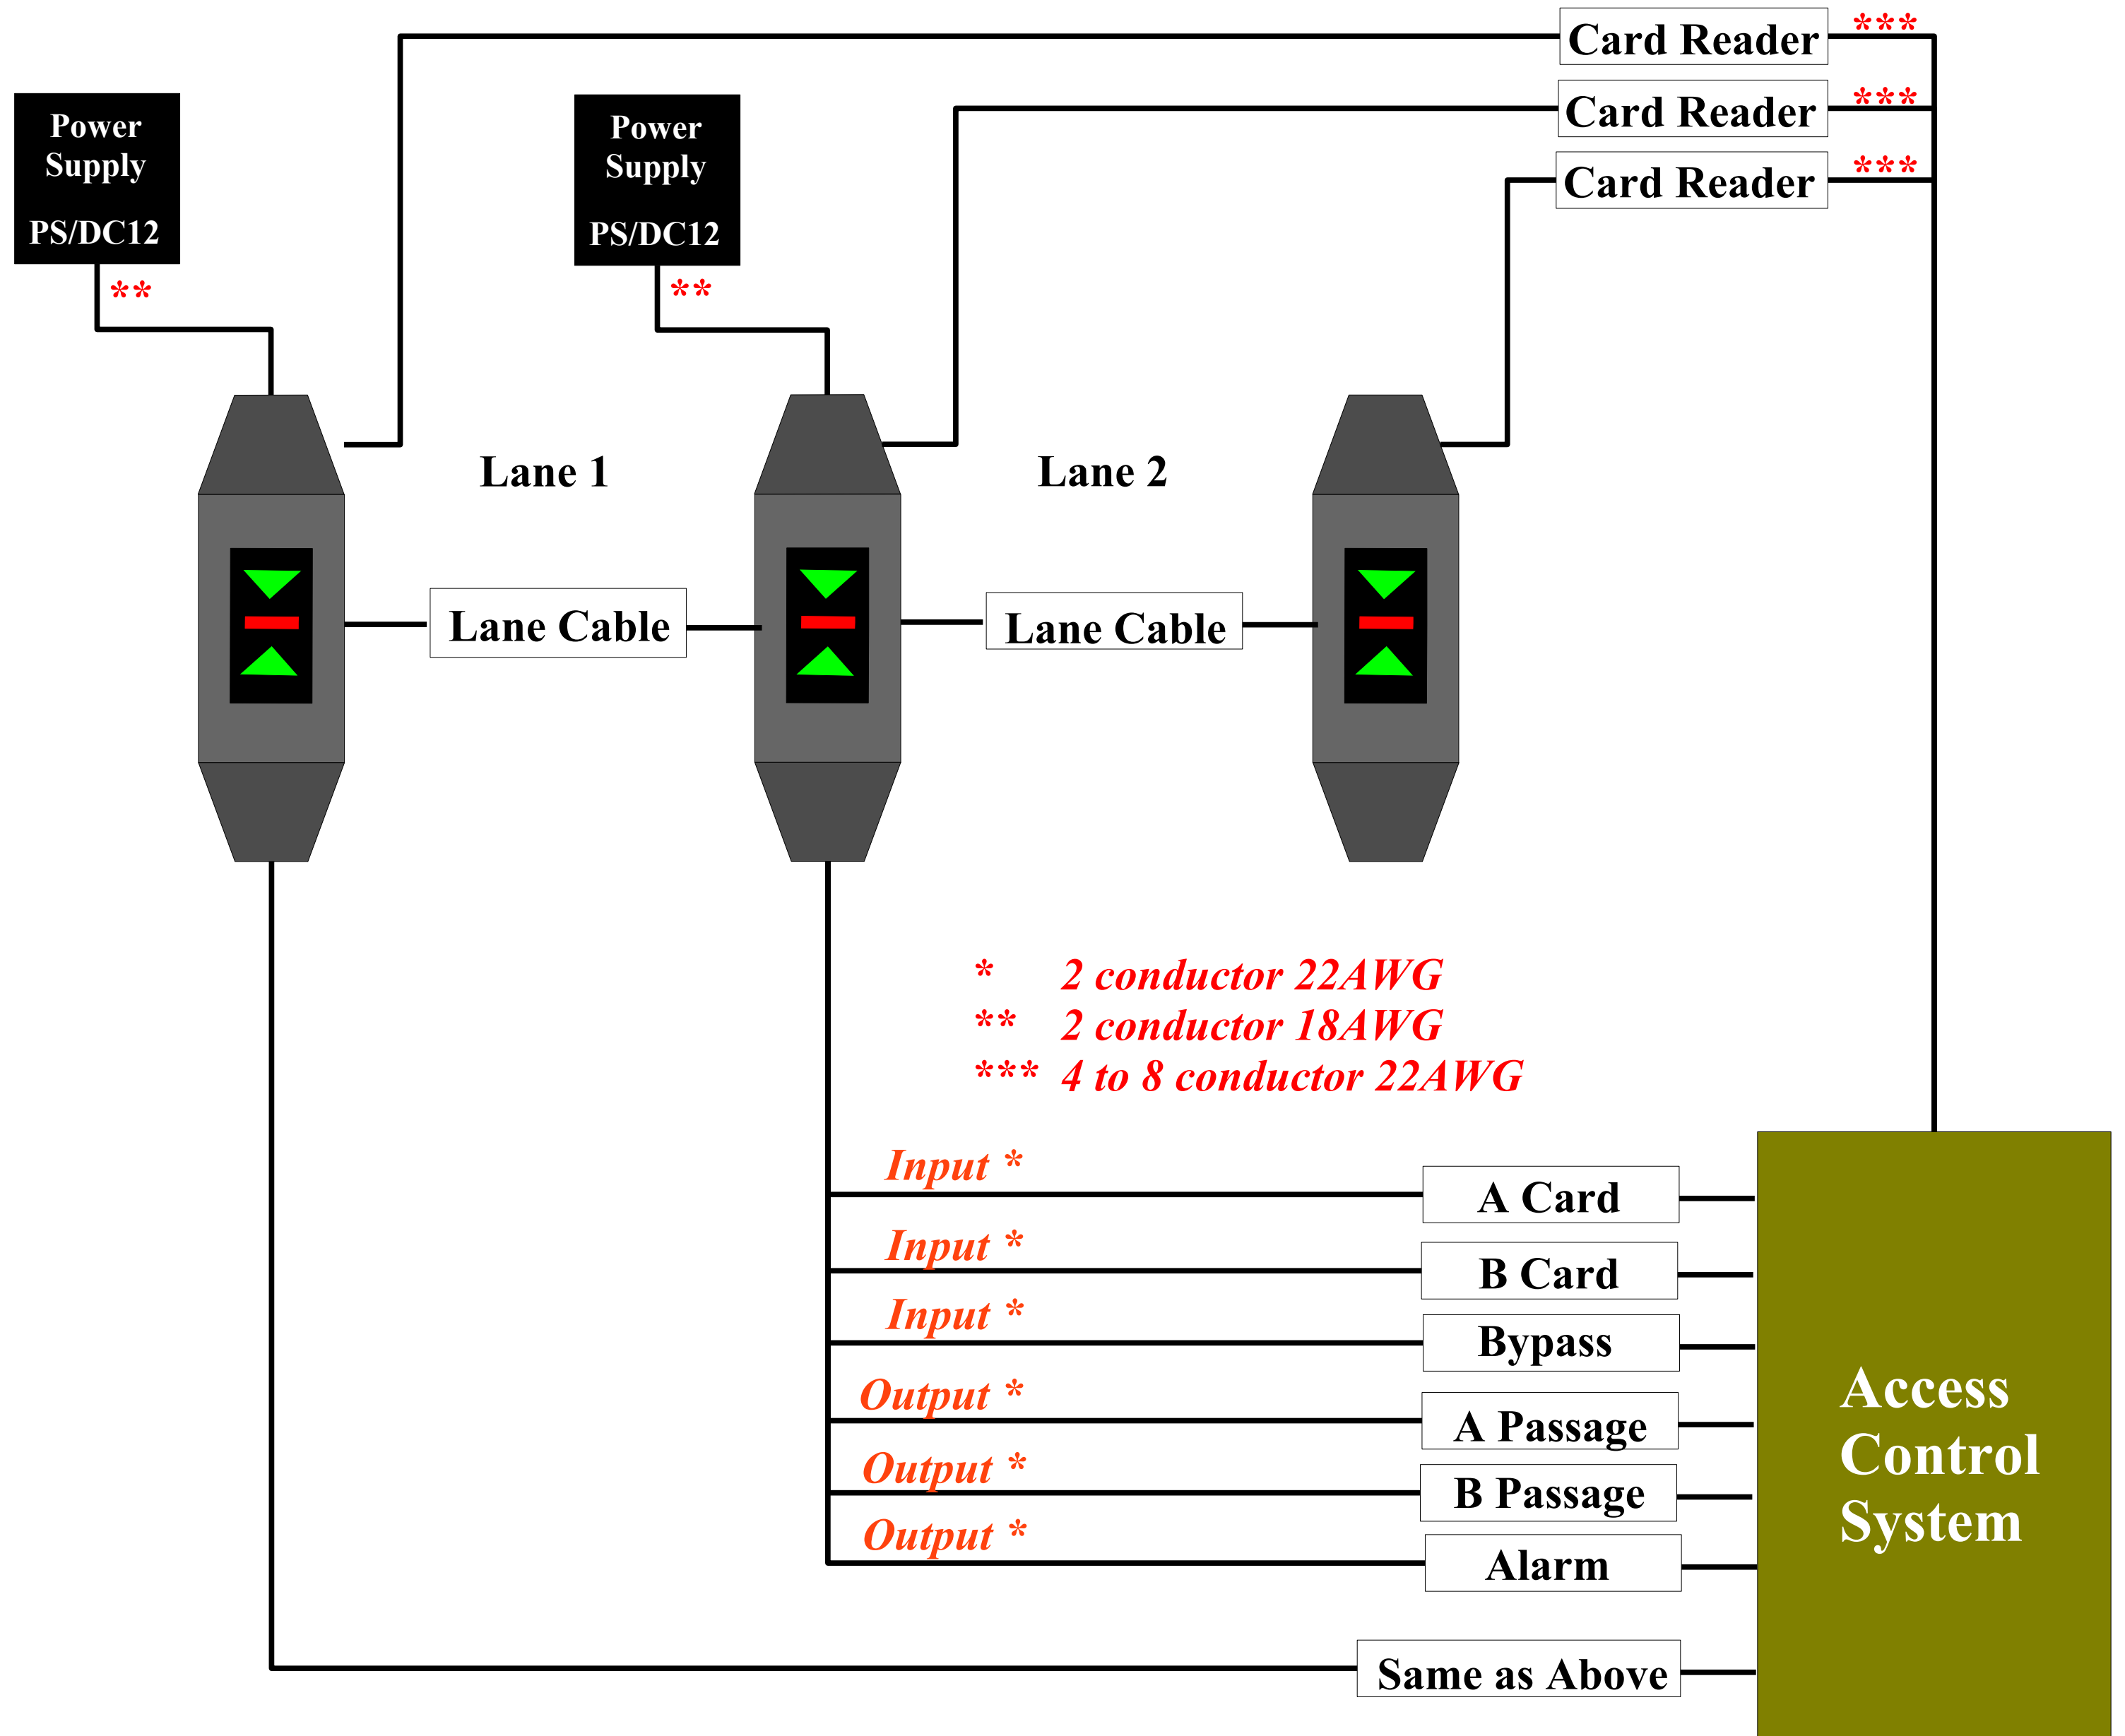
Card Reader ***
Card Reader ***
Card Reader ***

Power Supply
PS/DC12
**

Power Supply
PS/DC12
**

Lane 1

Lane 2

Lane Cable

Lane Cable

* 2 conductor 22AWG
** 2 conductor 18AWG
*** 4 to 8 conductor 22AWG

Input *
A Card
Input *
B Card
Input *
Bypass
Output *
A Passage
Output *
B Passage
Output *
Alarm

Same as Above

Access Control System